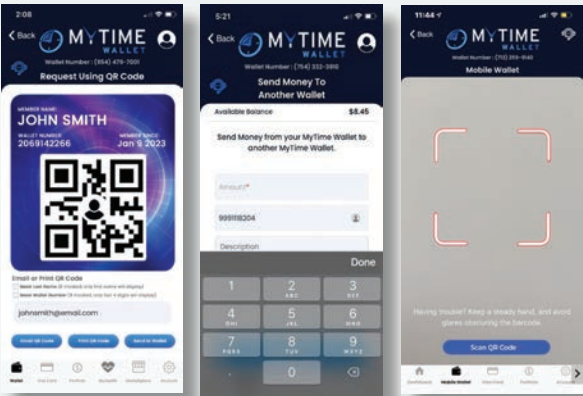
2:08

< Back MYTIME WALLET

Wallet Number : (954) 479-7001

Request Using QR Code

MEMBER NAME
JOHN SMITH

WALLET NUMBER
2069142266

MEMBER SINCE
Jan 9 2023

Email or Print QR Code

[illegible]

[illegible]

johnsmith@email.com

Email QR Code | Print QR Code | Send to Wallet

Wallet | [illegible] | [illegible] | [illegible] | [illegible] | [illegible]

5:21

< Back MYTIME WALLET

Wallet Number : (754) 332-3910

Send Money To Another Wallet

Available Balance $8.45

Send Money from your MyTime Wallet to another MyTime Wallet.

Amount*

999118204

Description

Done

1
2 ABC
3 DEF
4 GHI
5 JKL
6 MNO
7 PQRS
8 TUV
9 WXYZ
0

11:44

< Back MYTIME WALLET

Wallet Number : (713) 259-9140

Mobile Wallet

Having trouble? Keep a steady hand, and avoid glares obscuring the barcode.

Scan QR Code

Dashboard | Mobile Wallet | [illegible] | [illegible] | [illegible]